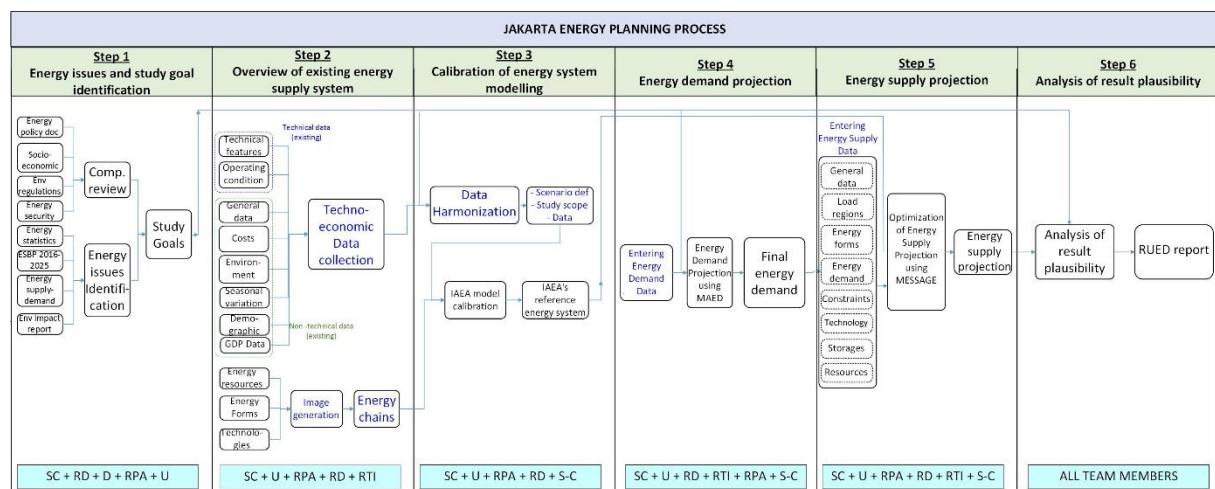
JAKARTA ENERGY PLANNING PROCESS

Step 1
Energy issues and study goal identification

Energy policy doc
Socio-economic
Env regulations
Energy security
Energy statistics
ESBP 2016-2025
Energy supply-demand
Env impact report
Comp. review
Energy issues Identification
Study Goals

SC + RD + D + RPA + U

Step 2
Overview of existing energy supply system

Technical data (existing)
Technical features
Operating condition
General data
Costs
Environment
Seasonal variation
Demographic
GDP Data
Non-technical data (existing)
Techno-economic Data collection
Energy resources
Energy Forms
Technologies
Image generation
Energy chains

SC + U + RPA + RD + RTI

Step 3
Calibration of energy system modelling

Data Harmonization
- Scenario def
- Study scope
- Data
IAEA model calibration
IAEA's reference energy system

SC + U + RPA + RD + S-C

Step 4
Energy demand projection

Entering Energy Demand Data
Energy Demand Projection using MAED
Final energy demand

SC + U + RD + RTI + RPA + S-C

Step 5
Energy supply projection

Entering Energy Supply Data
General data
Load regions
Energy forms
Energy demand
Constraints
Technology
Storages
Resources
Optimization of Energy Supply Projection using MESSAGE
Energy supply projection

SC + U + RPA + RD + RTI + S-C

Step 6
Analysis of result plausibility

Analysis of result plausibility
RUED report

ALL TEAM MEMBERS